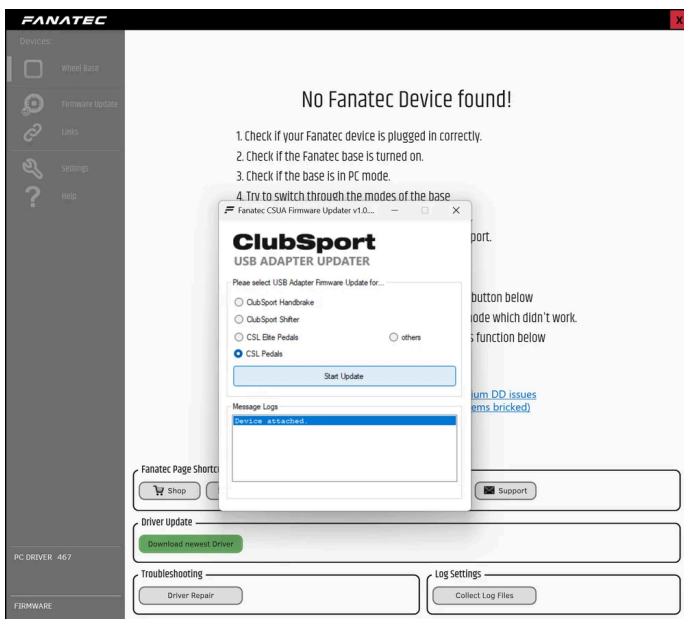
FANATEC

X

Devices:

Wheel Base

Firmware Update

Links

Settings

Help

No Fanatec Device found!

1. Check if your Fanatec device is plugged in correctly.
2. Check if the Fanatec base is turned on.
3. Check if the base is in PC mode.
4. Try to switch through the modes of the base

port.

button below
ode which didn't work.
s function below

ium DD issues
ems bricked)

Fanatec CSUA Firmware Updater v1.0....

ClubSport
USB ADAPTER UPDATER

Pleae select USB Adapter Firmware Update for...

ClubSport Handbrake
ClubSport Shifter
CSL Elite Pedals
others
CSL Pedals

Start Update

Message Logs

Device attached.

Fanatec Page Shortc

Shop

Support

Driver Update

Download newest Driver

PC DRIVER 467

Troubleshooting

Driver Repair

Log Settings

Collect Log Files

FIRMWARE